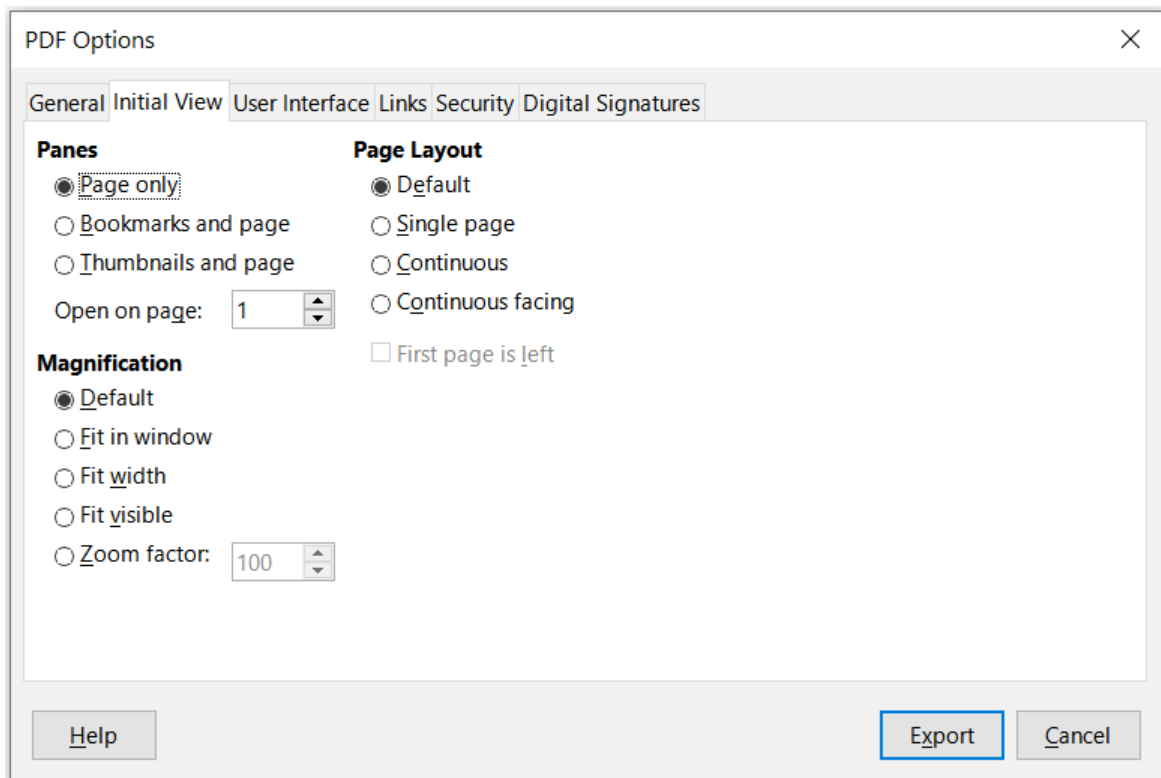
PDF Options

×

General Initial View User Interface Links Security Digital Signatures

Panes

Page only

Bookmarks and page

Thumbnails and page

Open on page: 1

Magnification

Default

Fit in window

Fit width

Fit visible

Zoom factor: 100

Page Layout

Default

Single page

Continuous

Continuous facing

First page is left

Help

Export

Cancel